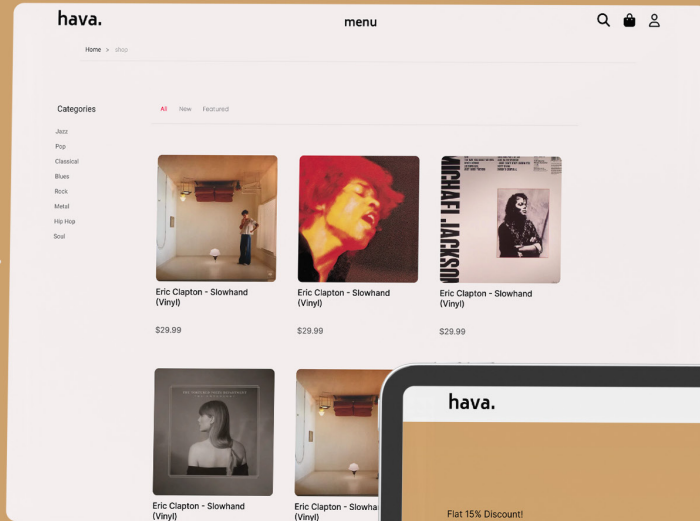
hava.

menu

Home > shop

Categories

Jazz
Pop
Classical
Blues
Rock
Metal
Hip Hop
Soul

All New Featured

MICHAEL JACKSON

Eric Clapton - Slowhand (Vinyl)

$29.99

Eric Clapton - Slowhand (Vinyl)

$29.99

Eric Clapton - Slowhand (Vinyl)

$29.99

Eric Clapton - Slowhand (Vinyl)

Eric Clapton - Slowha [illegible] (Vinyl)

hava.

Flat 15% Discount!